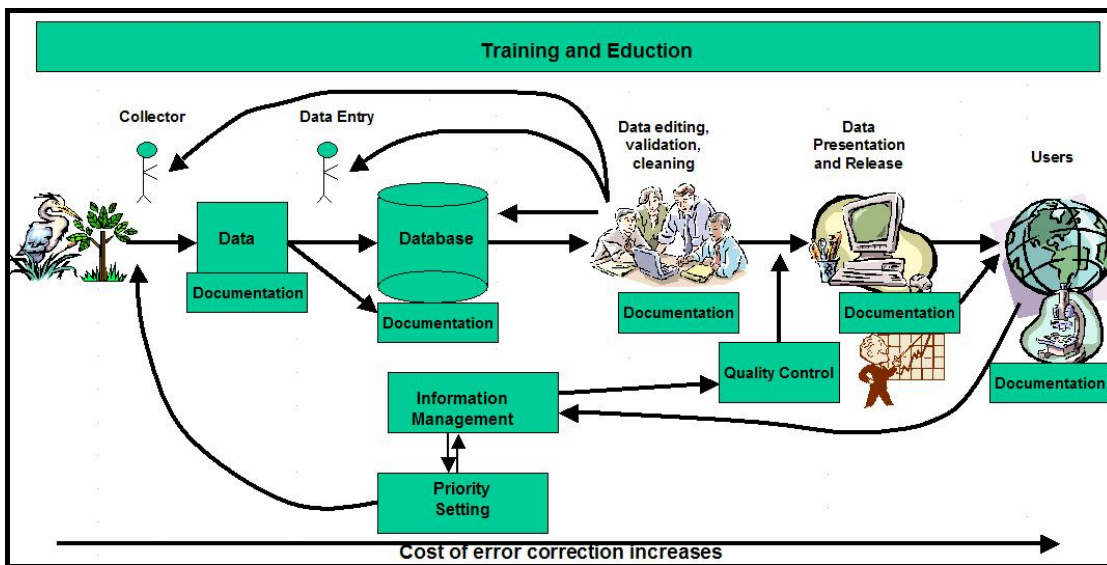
Training and Eduction

Collector

Data Entry

Data editing, validation, cleaning

Data Presentation and Release

Users

Data

Documentation

Database

Documentation

Documentation

Documentation

Quality Control

Documentation

Information Management

Priority Setting

Cost of error correction increases